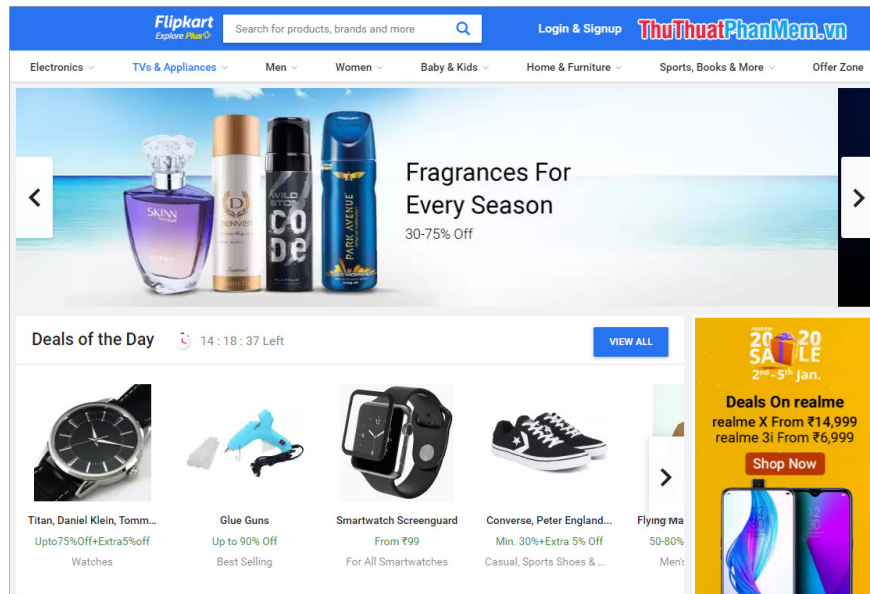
Flipkart
Explore Plus

Search for products, brands and more

Login & Signup

ThuThuatPhanMem.vn

Electronics
TVs & Appliances
Men
Women
Baby & Kids
Home & Furniture
Sports, Books & More
Offer Zone

SKINN
DENVER
WILD STONE CODE
PARK AVENUE

Fragrances For Every Season
30-75% Off

Deals of the Day
14 : 18 : 37 Left
VIEW ALL

Titan, Daniel Klein, Tomm...
Upto75%Off+Extra5%off
Watches

Glue Guns
Up to 90% Off
Best Selling

Smartwatch Screenguard
From ₹99
For All Smartwatches

Converse, Peter England...
Min. 30%+Extra 5% Off
Casual, Sports Shoes & ...

Flying Ma
50-80%
Men's

realme
2020 SALE
2nd - 5th Jan.
Deals On realme
realme X From ₹14,999
realme 3i From ₹6,999
Shop Now